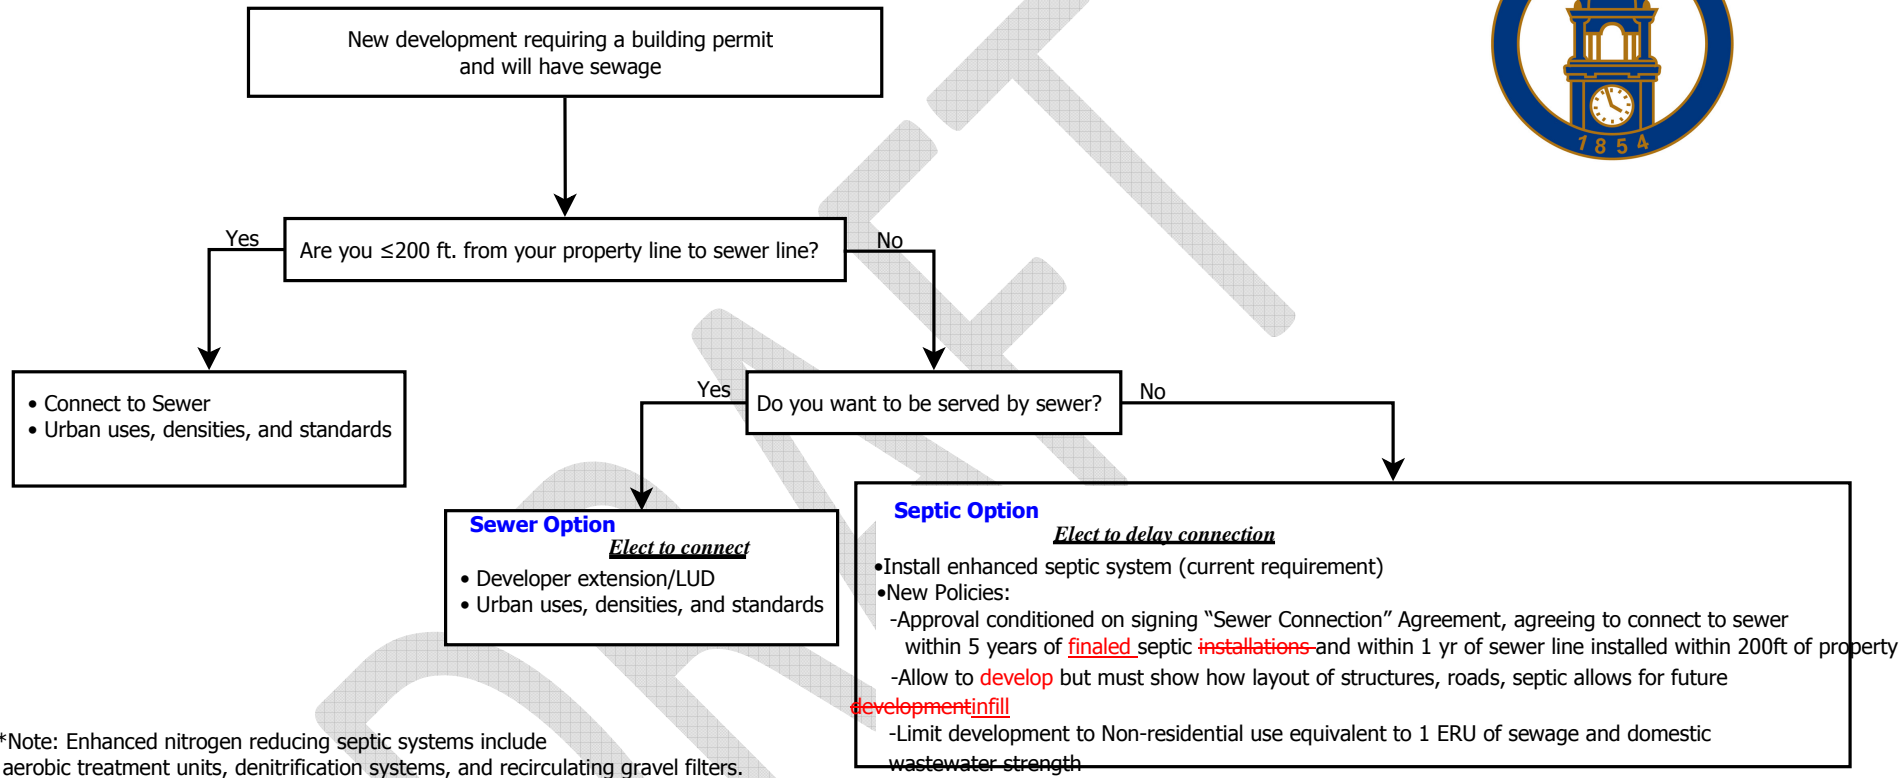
New development requiring a building permit and will have sewage

Yes

Are you ≤200 ft. from your property line to sewer line?

No

• Connect to Sewer
• Urban uses, densities, and standards

Yes

Do you want to be served by sewer?

No

Sewer Option
Elect to connect
• Developer extension/LUD
• Urban uses, densities, and standards

Septic Option
Elect to delay connection
•Install enhanced septic system (current requirement)
•New Policies:
-Approval conditioned on signing "Sewer Connection" Agreement, agreeing to connect to sewer within 5 years of finaled septic installations and within 1 yr of sewer line installed within 200ft of property
-Allow to develop but must show how layout of structures, roads, septic allows for future developmentinfill
-Limit development to Non-residential use equivalent to 1 ERU of sewage and domestic wastewater strength

*Note: Enhanced nitrogen reducing septic systems include aerobic treatment units, denitrification systems, and recirculating gravel filters.

1854

DRAFT